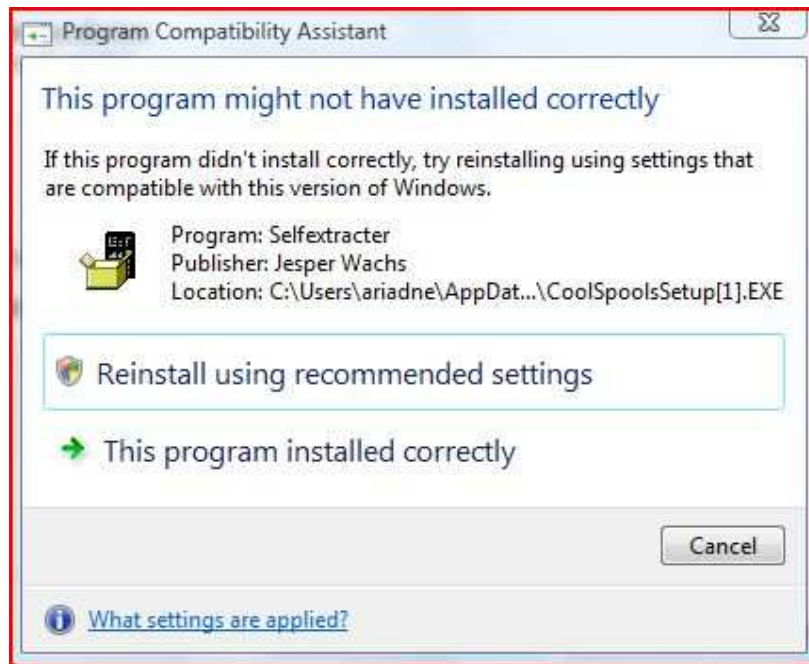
Program Compatibility Assistant

This program might not have installed correctly

If this program didn't install correctly, try reinstalling using settings that are compatible with this version of Windows.

Program: Selfextracter
Publisher: Jesper Wachs
Location: C:\Users\ariadne\AppDat...\CoolSpoolsSetup[1].EXE

Reinstall using recommended settings

This program installed correctly

Cancel

What settings are applied?